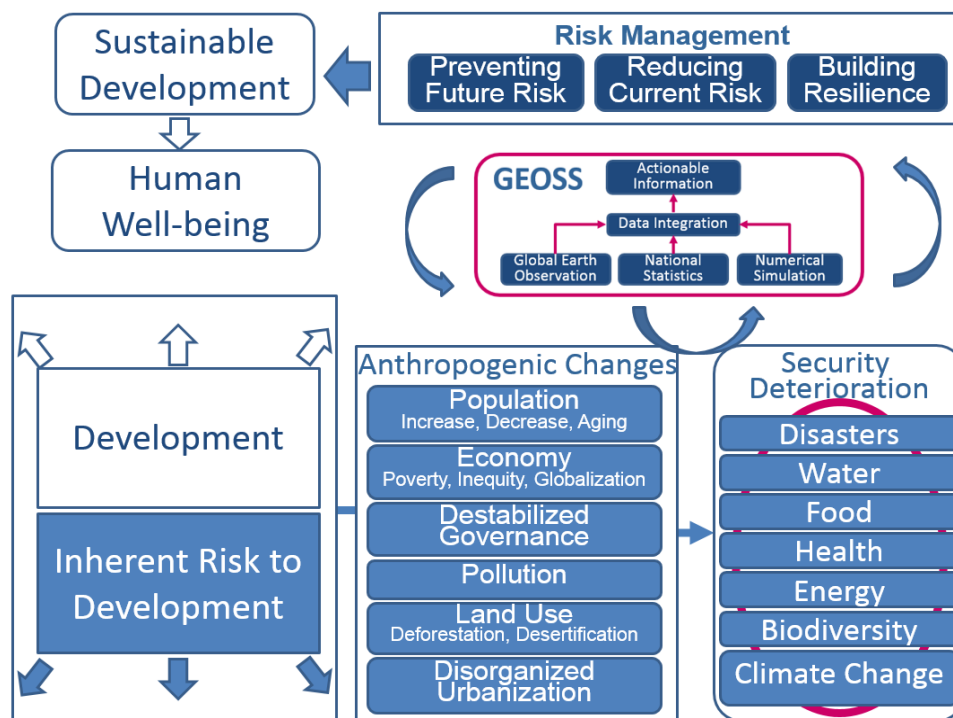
Sustainable Development

Risk Management

Preventing Future Risk

Reducing Current Risk

Building Resilience

Human Well-being

GEOSS

Actionable Information

Data Integration

Global Earth Observation

National Statistics

Numerical Simulation

Development

Inherent Risk to Development

Anthropogenic Changes

Population
Increase, Decrease, Aging

Economy
Poverty, Inequity, Globalization

Destabilized Governance

Pollution

Land Use
Deforestation, Desertification

Disorganized Urbanization

Security Deterioration

Disasters

Water

Food

Health

Energy

Biodiversity

Climate Change